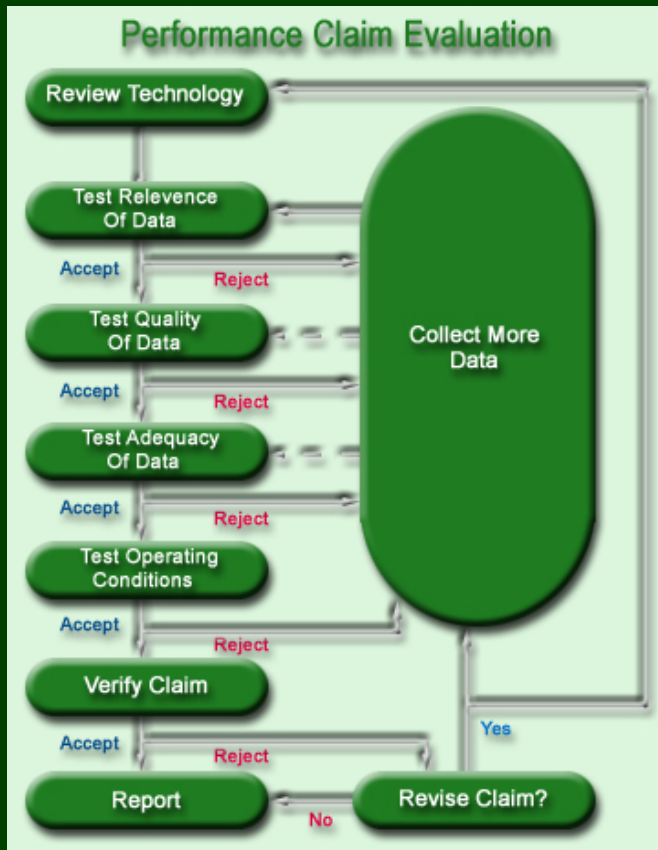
Performance Claim Evaluation

Review Technology

Test Relevence Of Data

Accept

Reject

Test Quality Of Data

Collect More Data

Accept

Reject

Test Adequacy Of Data

Accept

Reject

Test Operating Conditions

Accept

Reject

Verify Claim

Yes

Accept

Reject

Report

No

Revise Claim?